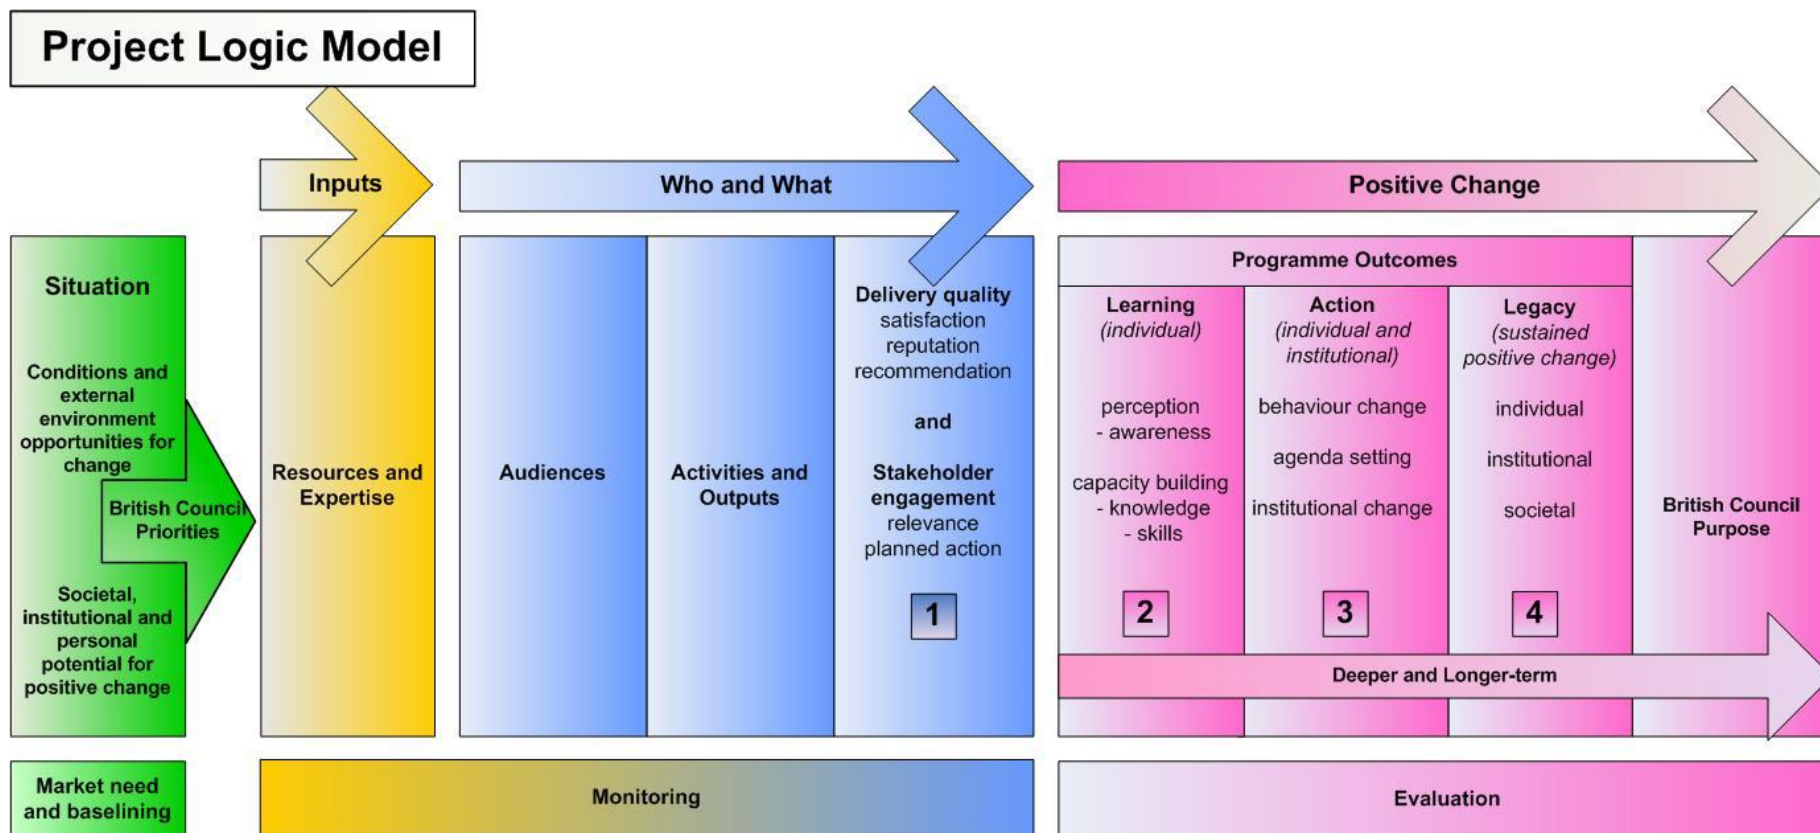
Project Logic Model

Inputs

Who and What

Positive Change

Situation

Conditions and external environment opportunities for change

British Council Priorities

Societal, institutional and personal potential for positive change

Resources and Expertise

Audiences

Activities and Outputs

Delivery quality
satisfaction
reputation
recommendation

and

Stakeholder engagement
relevance
planned action

1

Programme Outcomes

Learning
(individual)

perception
- awareness

capacity building
- knowledge
- skills

2

Action
(individual and institutional)

behaviour change

agenda setting

institutional change

3

Legacy
(sustained positive change)

individual

institutional

societal

4

British Council Purpose

Deeper and Longer-term

Market need and baselining

Monitoring

Evaluation